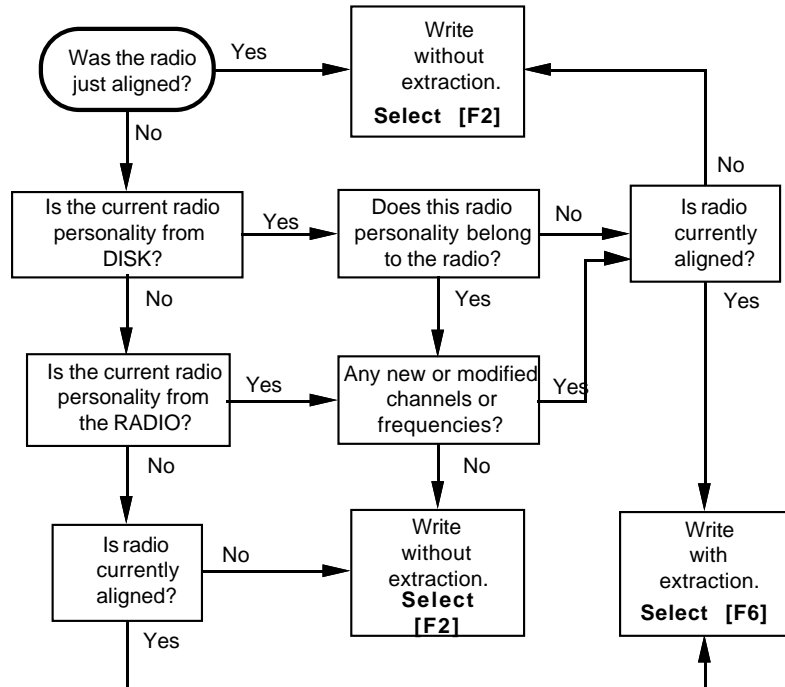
Was the radio just aligned?

Yes

Write without extraction.
Select [F2]

No

No

Is the current radio personality from DISK?

Yes

Does this radio personality belong to the radio?

No

Is radio currently aligned?

No

Yes

Yes

Is the current radio personality from the RADIO?

Yes

Any new or modified channels or frequencies?

Yes

No

No

Is radio currently aligned?

No

Write without extraction.
Select [F2]

Write with extraction.
Select [F6]

Yes